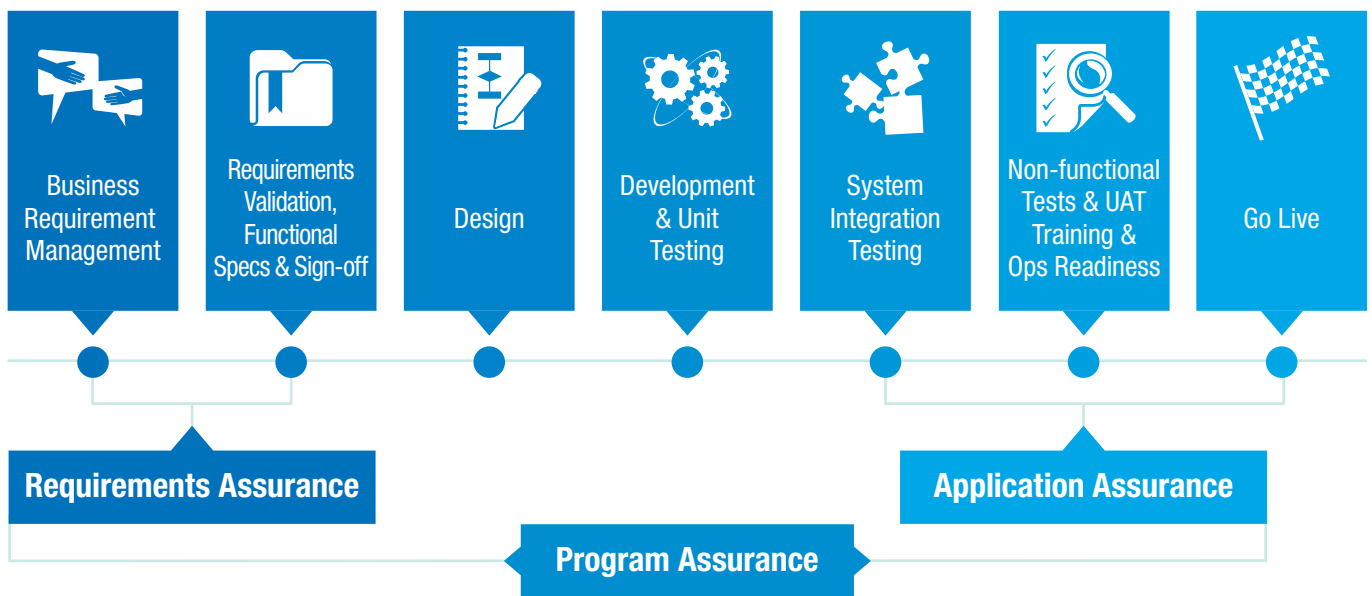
Business Requirement Management

Requirements Validation, Functional Specs & Sign-off

Design

Development & Unit Testing

System Integration Testing

Non-functional Tests & UAT Training & Ops Readiness

Go Live

Requirements Assurance

Application Assurance

Program Assurance